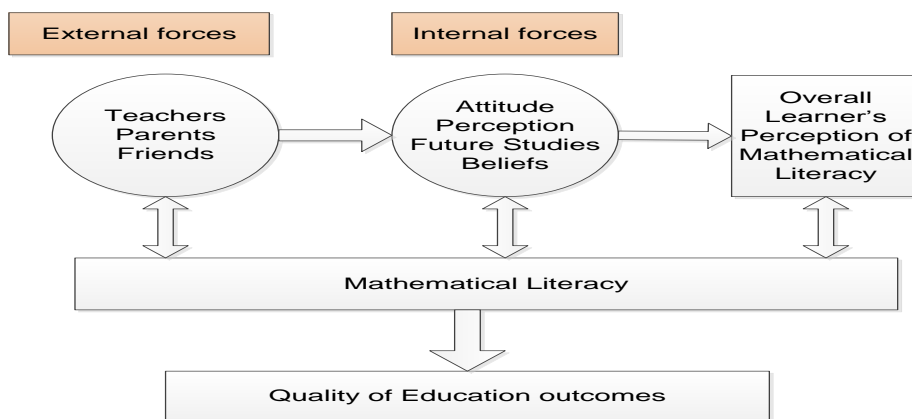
External forces

Internal forces

Teachers
Parents
Friends

Attitude
Perception
Future Studies
Beliefs

Overall
Learner's
Perception of
Mathematical
Literacy

Mathematical Literacy

Quality of Education outcomes